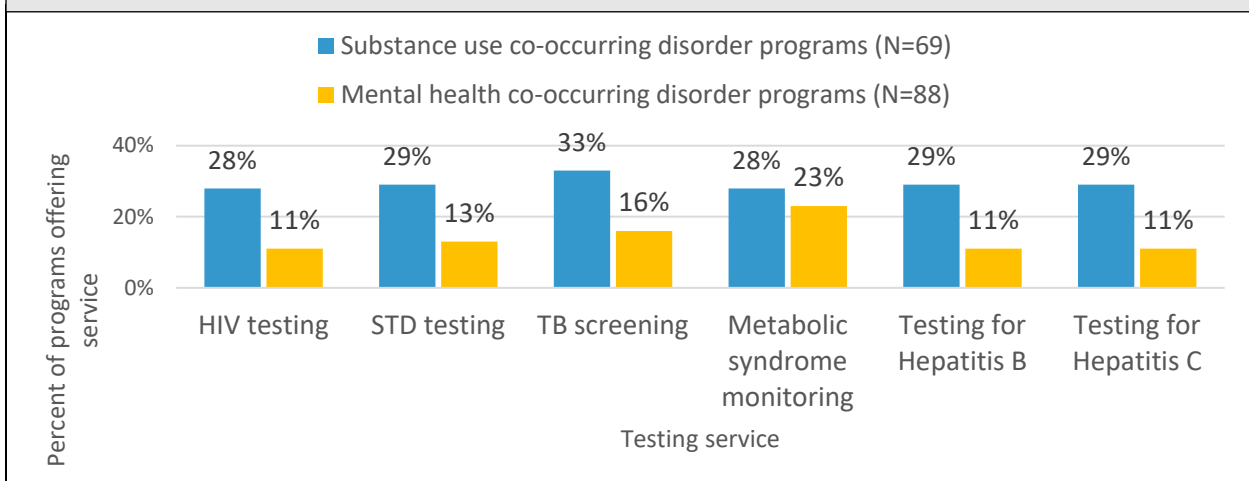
Substance use co-occurring disorder programs (N=69)

Mental health co-occurring disorder programs (N=88)

Percent of programs offering service

40%
20%
0%

28%
11%
29%
13%
33%
16%
28%
23%
29%
11%
29%
11%

HIV testing
STD testing
TB screening
Metabolic syndrome monitoring
Testing for Hepatitis B
Testing for Hepatitis C

Testing service